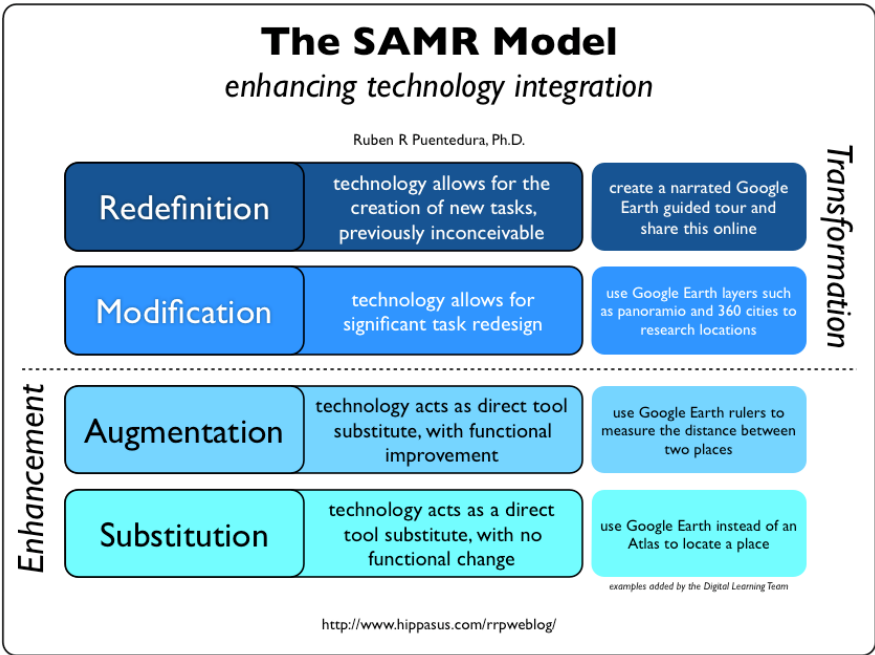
The SAMR Model

enhancing technology integration

Ruben R Puentedura, Ph.D.

Transformation

Redefinition

technology allows for the creation of new tasks, previously inconceivable

create a narrated Google Earth guided tour and share this online

Modification

technology allows for significant task redesign

use Google Earth layers such as panoramio and 360 cities to research locations

Enhancement

Augmentation

technology acts as direct tool substitute, with functional improvement

use Google Earth rulers to measure the distance between two places

Substitution

technology acts as a direct tool substitute, with no functional change

use Google Earth instead of an Atlas to locate a place

examples added by the Digital Learning Team

http://www.hippasus.com/rrpweblog/